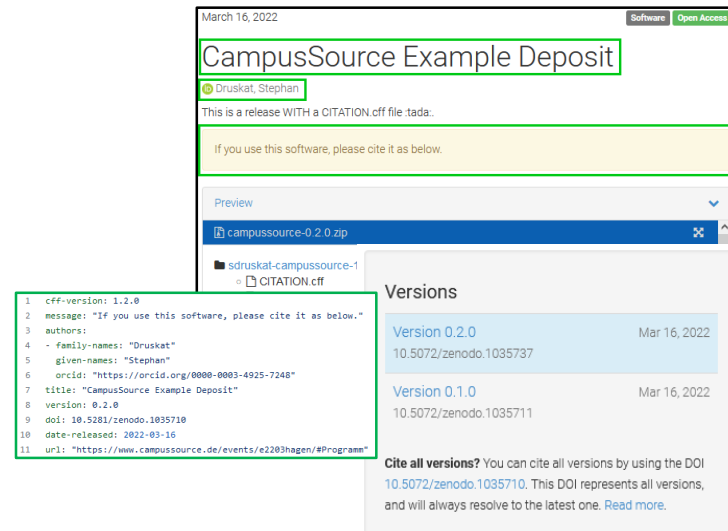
March 16, 2022

Software Open Access

CampusSource Example Deposit

Druskat, Stephan

This is a release WITH a CITATION.cff file :tada:.

If you use this software, please cite it as below.

Preview

campussource-0.2.0.zip

sdruskat-campussource-1

CITATION.cff

1 cff-version: 1.2.0
2 message: "If you use this software, please cite it as below."
3 authors:
4 - family-names: "Druskat"
5 given-names: "Stephan"
6 orcid: "https://orcid.org/0000-0003-4925-7248"
7 title: "CampusSource Example Deposit"
8 version: 0.2.0
9 doi: 10.5281/zenodo.1035710
10 date-released: 2022-03-16
11 url: "https://www.campussource.de/events/e2203hagen/#Programm"

Versions

Version 0.2.0 Mar 16, 2022
10.5072/zenodo.1035737

Version 0.1.0 Mar 16, 2022
10.5072/zenodo.1035711

Cite all versions? You can cite all versions by using the DOI 10.5072/zenodo.1035710. This DOI represents all versions, and will always resolve to the latest one. Read more.